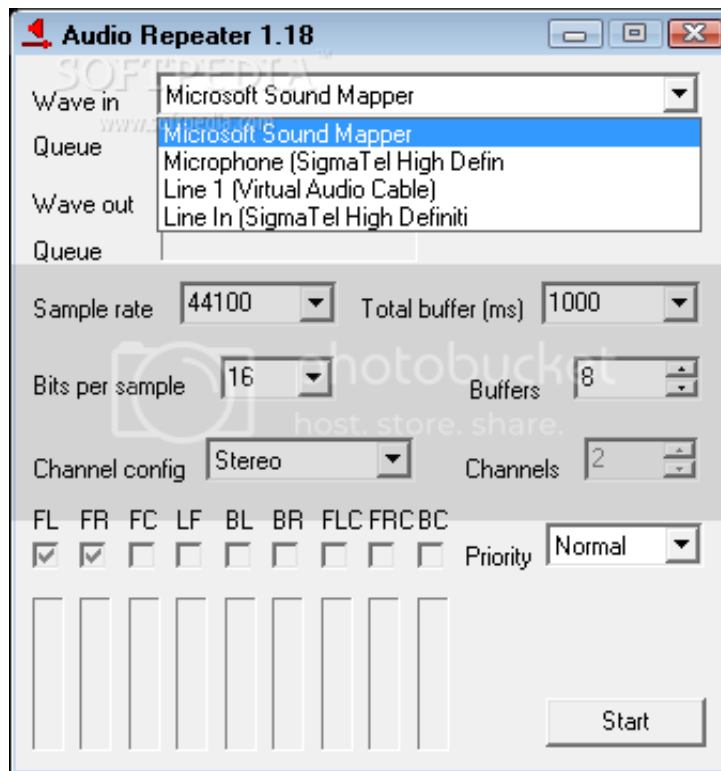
Audio Repeater 1.18

SOFTPEDIA
www.softpedia.com

Wave in
Microsoft Sound Mapper
Microsoft Sound Mapper
Microphone (SigmaTel High Defin
Line 1 (Virtual Audio Cable)
Line In (SigmaTel High Definiti

Queue

Wave out

Queue

Sample rate 44100
Total buffer (ms) 1000

photobucket
host. store. share.

Bits per sample 16
Buffers 8

Channel config Stereo
Channels 2

FL FR FC LF BL BR FLC FRC BC

Priority Normal

Start